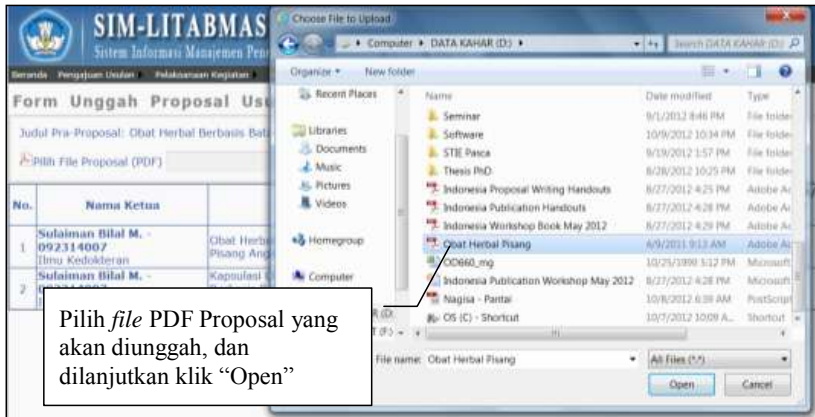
SIM-LITABMAS
Sistem Informasi Manajemen Pen

Beranda Pengajuan Usulan Pelaksanaan Kegiatan

Form Unggah Proposal Us

Judul Pra-Proposal: Obat Herbal Berbasis Bat

Pilih File Proposal (PDF)

| No. | Nama Ketua | |
|---|---|---|
| 1 | Sulaiman Bilal M. - 092314007 Ilmu Kedokteran | Obat Herb Pisang Ang |
| 2 | Sulaiman Bilal M. - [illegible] | Kapsulasi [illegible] |

Choose File to Upload

Computer ▸ DATA KAHAR (D:) ▸

Search DATA KAHAR (D:)

Organize ▾ New folder

Recent Places
Libraries
Documents
Music
Pictures
Videos
Homegroup
Computer

| Name | Date modified | Type |
|---|---|---|
| Seminar | 9/1/2012 8:46 PM | File folder |
| Software | 10/9/2012 10:34 PM | File folder |
| STIE Pasca | 9/19/2012 1:57 PM | File folder |
| Thesis PhD | 8/28/2012 10:25 PM | File folder |
| Indonesia Proposal Writing Handouts | 8/27/2012 4:25 PM | Adobe Ac |
| Indonesia Publication Handouts | 8/27/2012 4:28 PM | Adobe Ac |
| Indonesia Workshop Book May 2012 | 8/27/2012 4:29 PM | Adobe Ac |
| Obat Herbal Pisang | 4/9/2011 9:13 AM | Adobe Ac |
| OD660_mg | 10/25/1999 5:12 PM | Microsoft |
| Indonesia Publication Workshop May 2012 | 8/27/2012 4:28 PM | Microsoft |
| Nagisa - Pantai | 10/8/2012 6:39 AM | PostScript |
| OS (C) - Shortcut | 10/7/2012 10:09 A... | Shortcut |

File name: Obat Herbal Pisang

All Files (*.*)

Open

Cancel

Pilih *file* PDF Proposal yang akan diunggah, dan dilanjutkan klik “Open”